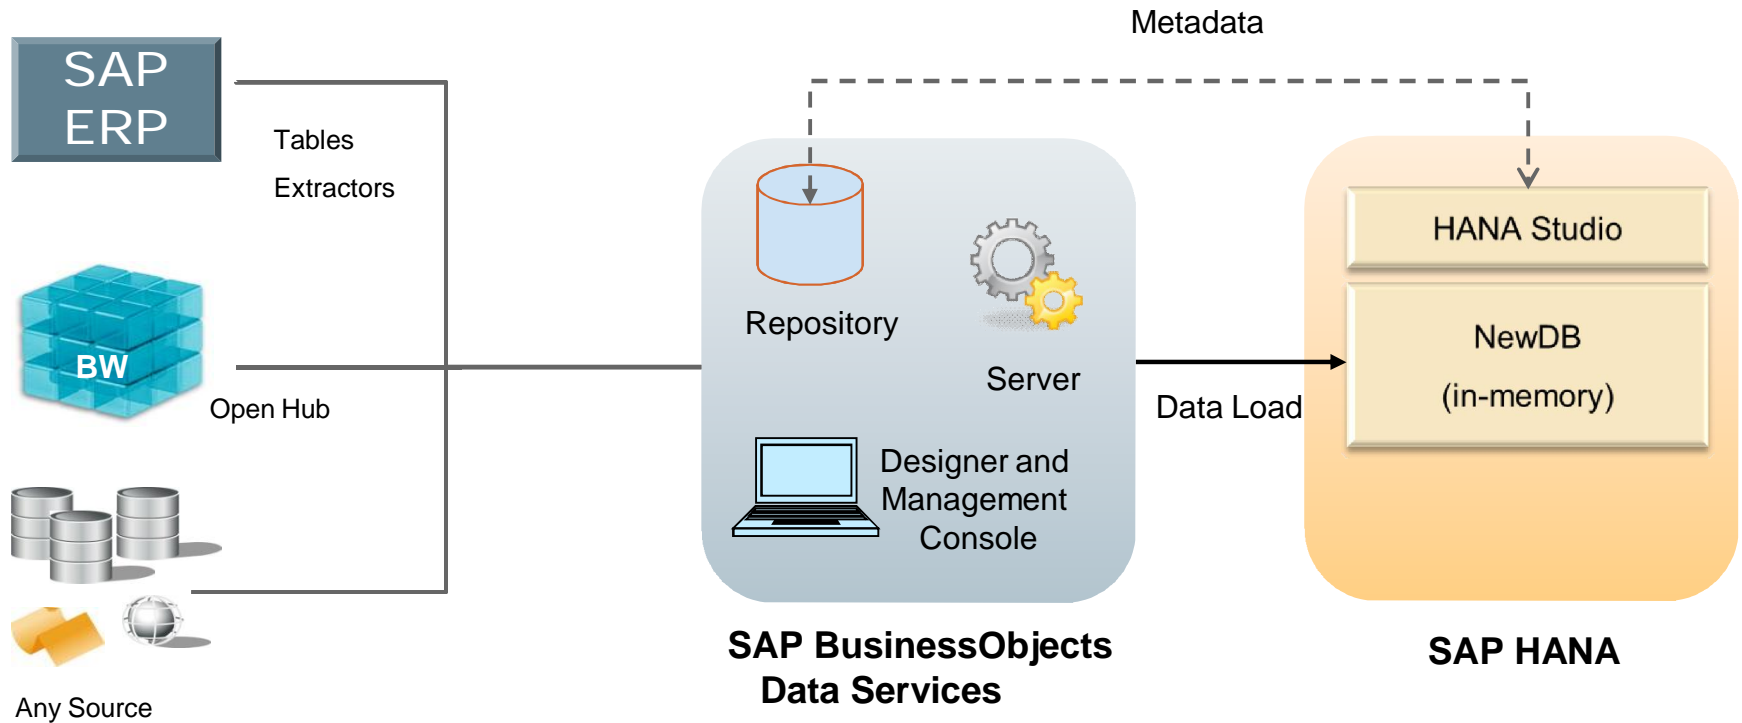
SAP ERP

Tables

Extractors

BW

Open Hub

Any Source

Metadata

Repository

Server

Designer and Management Console

SAP BusinessObjects Data Services

Data Load

HANA Studio

NewDB (in-memory)

SAP HANA